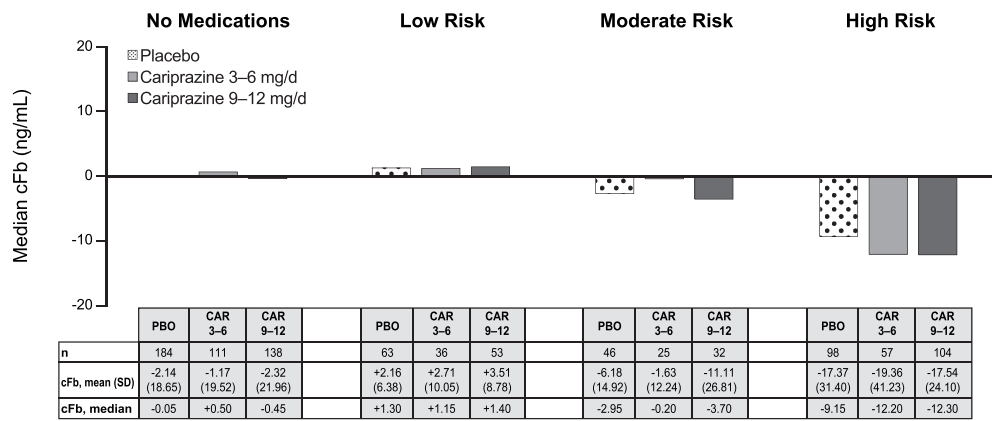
No Medications Low Risk Moderate Risk High Risk

20
10
0
-10
-20

Median cFb (ng/mL)

Placebo
Cariprazine 3–6 mg/d
Cariprazine 9–12 mg/d

| | PBO | CAR 3–6 | CAR 9–12 | | PBO | CAR 3–6 | CAR 9–12 | | PBO | CAR 3–6 | CAR 9–12 | | PBO | CAR 3–6 | CAR 9–12 |
|---|---|---|---|---|---|---|---|---|---|---|---|---|---|---|---|
| n | 184 | 111 | 138 | | 63 | 36 | 53 | | 46 | 25 | 32 | | 98 | 57 | 104 |
| cFb, mean (SD) | -2.14 (18.65) | -1.17 (19.52) | -2.32 (21.96) | | +2.16 (6.38) | +2.71 (10.05) | +3.51 (8.78) | | -6.18 (14.92) | -1.63 (12.24) | -11.11 (26.81) | | -17.37 (31.40) | -19.36 (41.23) | -17.54 (24.10) |
| cFb, median | -0.05 | +0.50 | -0.45 | | +1.30 | +1.15 | +1.40 | | -2.95 | -0.20 | -3.70 | | -9.15 | -12.20 | -12.30 |